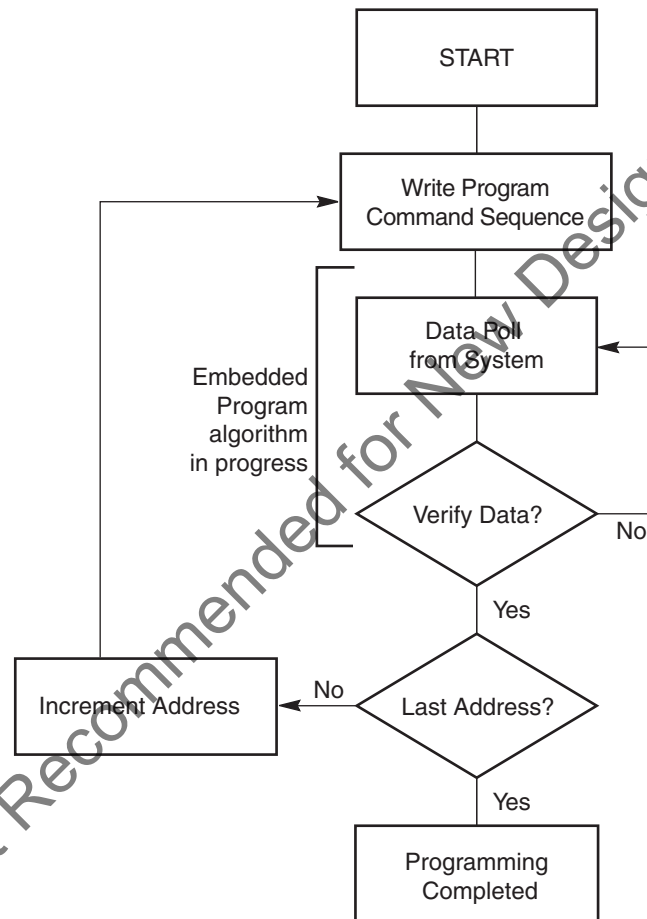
START

Write Program Command Sequence

Embedded Program algorithm in progress

Data Poll from System

Verify Data?

No

Yes

Increment Address

No

Last Address?

Yes

Programming Completed

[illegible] Recommended for New Desig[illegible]